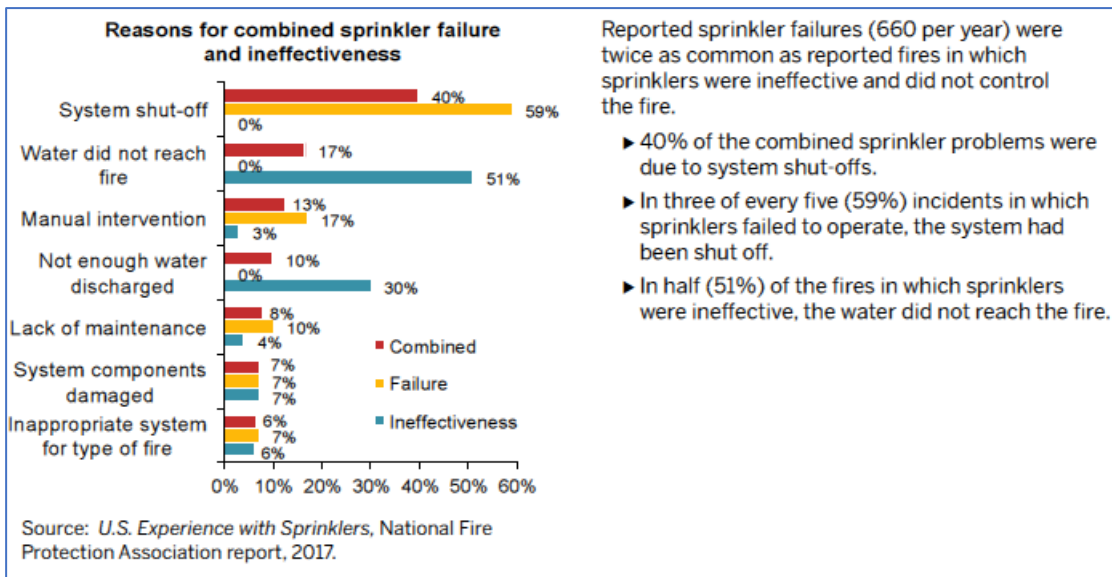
Reasons for combined sprinkler failure and ineffectiveness

System shut-off
40%
59%
0%

Water did not reach fire
17%
0%
51%

Manual intervention
13%
17%
3%

Not enough water discharged
10%
0%
30%

Lack of maintenance
8%
10%
4%

System components damaged
7%
7%
7%

Inappropriate system for type of fire
6%
7%
6%

Combined
Failure
Ineffectiveness

0% 10% 20% 30% 40% 50% 60%

Source: *U.S. Experience with Sprinklers*, National Fire Protection Association report, 2017.

Reported sprinkler failures (660 per year) were twice as common as reported fires in which sprinklers were ineffective and did not control the fire.

▸ 40% of the combined sprinkler problems were due to system shut-offs.

▸ In three of every five (59%) incidents in which sprinklers failed to operate, the system had been shut off.

▸ In half (51%) of the fires in which sprinklers were ineffective, the water did not reach the fire.